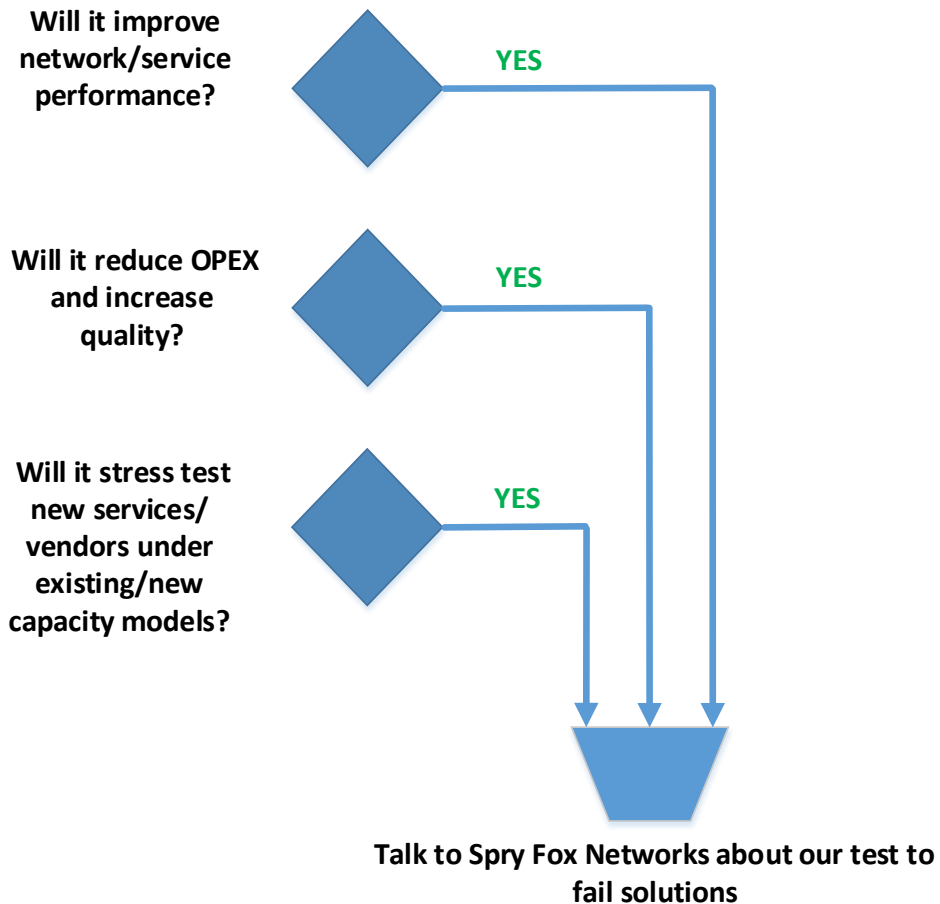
Will it improve network/service performance?

YES

Will it reduce OPEX and increase quality?

YES

Will it stress test new services/ vendors under existing/new capacity models?

YES

Talk to Spry Fox Networks about our test to fail solutions